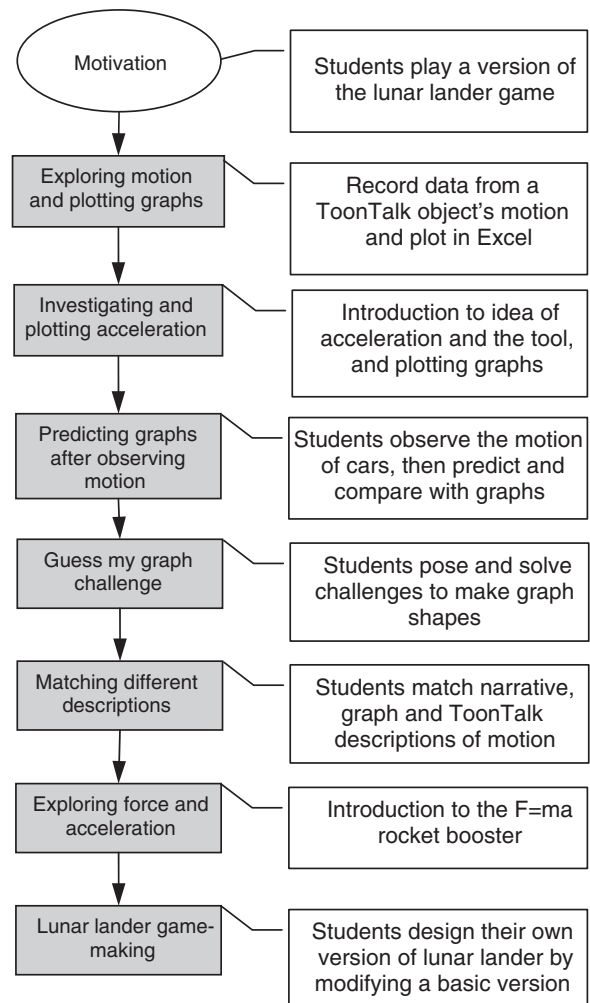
Motivation

Students play a version of the lunar lander game

Exploring motion and plotting graphs

Record data from a ToonTalk object's motion and plot in Excel

Investigating and plotting acceleration

Introduction to idea of acceleration and the tool, and plotting graphs

Predicting graphs after observing motion

Students observe the motion of cars, then predict and compare with graphs

Guess my graph challenge

Students pose and solve challenges to make graph shapes

Matching different descriptions

Students match narrative, graph and ToonTalk descriptions of motion

Exploring force and acceleration

Introduction to the F=ma rocket booster

Lunar lander game-making

Students design their own version of lunar lander by modifying a basic version